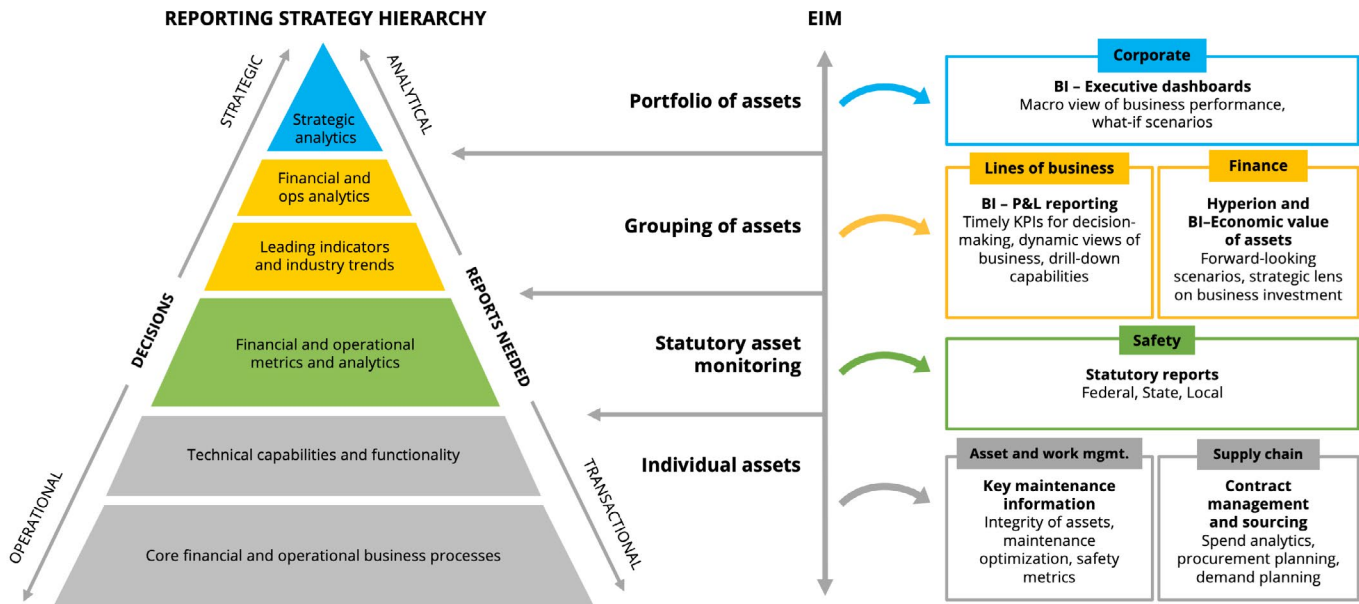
REPORTING STRATEGY HIERARCHY

STRATEGIC

ANALYTICAL

Strategic analytics

Financial and ops analytics

Leading indicators and industry trends

Financial and operational metrics and analytics

Technical capabilities and functionality

Core financial and operational business processes

DECISIONS

REPORTS NEEDED

OPERATIONAL

TRANSACTIONAL

EIM

Portfolio of assets

Grouping of assets

Statutory asset monitoring

Individual assets

Corporate

BI – Executive dashboards
Macro view of business performance, what-if scenarios

Lines of business

BI – P&L reporting
Timely KPIs for decision-making, dynamic views of business, drill-down capabilities

Finance

Hyperion and BI–Economic value of assets
Forward-looking scenarios, strategic lens on business investment

Safety

Statutory reports
Federal, State, Local

Asset and work mgmt.

Key maintenance information
Integrity of assets, maintenance optimization, safety metrics

Supply chain

Contract management and sourcing
Spend analytics, procurement planning, demand planning